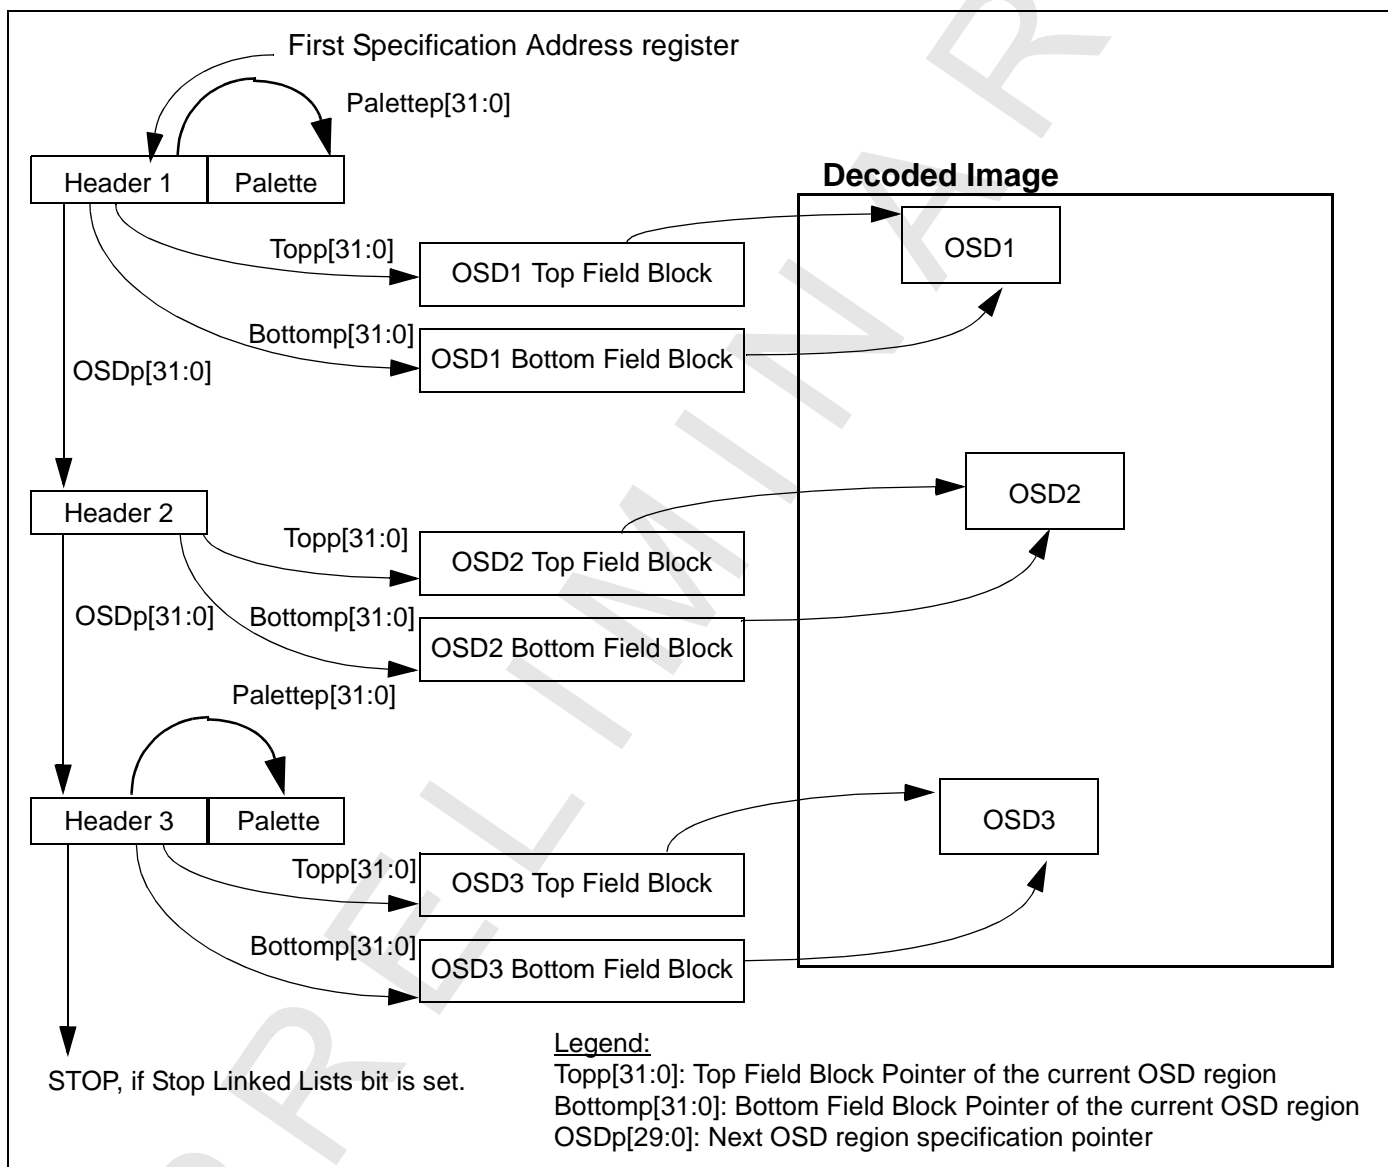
First Specification Address register

Palettep[31:0]

Header 1

Palette

Decoded Image

Topp[31:0]

OSD1 Top Field Block

OSD1

Bottomp[31:0]

OSD1 Bottom Field Block

OSDp[31:0]

Header 2

OSD2

Topp[31:0]

OSD2 Top Field Block

OSDp[31:0]

Bottomp[31:0]

OSD2 Bottom Field Block

Palettep[31:0]

Header 3

Palette

OSD3

Topp[31:0]

OSD3 Top Field Block

Bottomp[31:0]

OSD3 Bottom Field Block

STOP, if Stop Linked Lists bit is set.

Legend:
Topp[31:0]: Top Field Block Pointer of the current OSD region
Bottomp[31:0]: Bottom Field Block Pointer of the current OSD region
OSDp[29:0]: Next OSD region specification pointer

P R E L I M I N A R